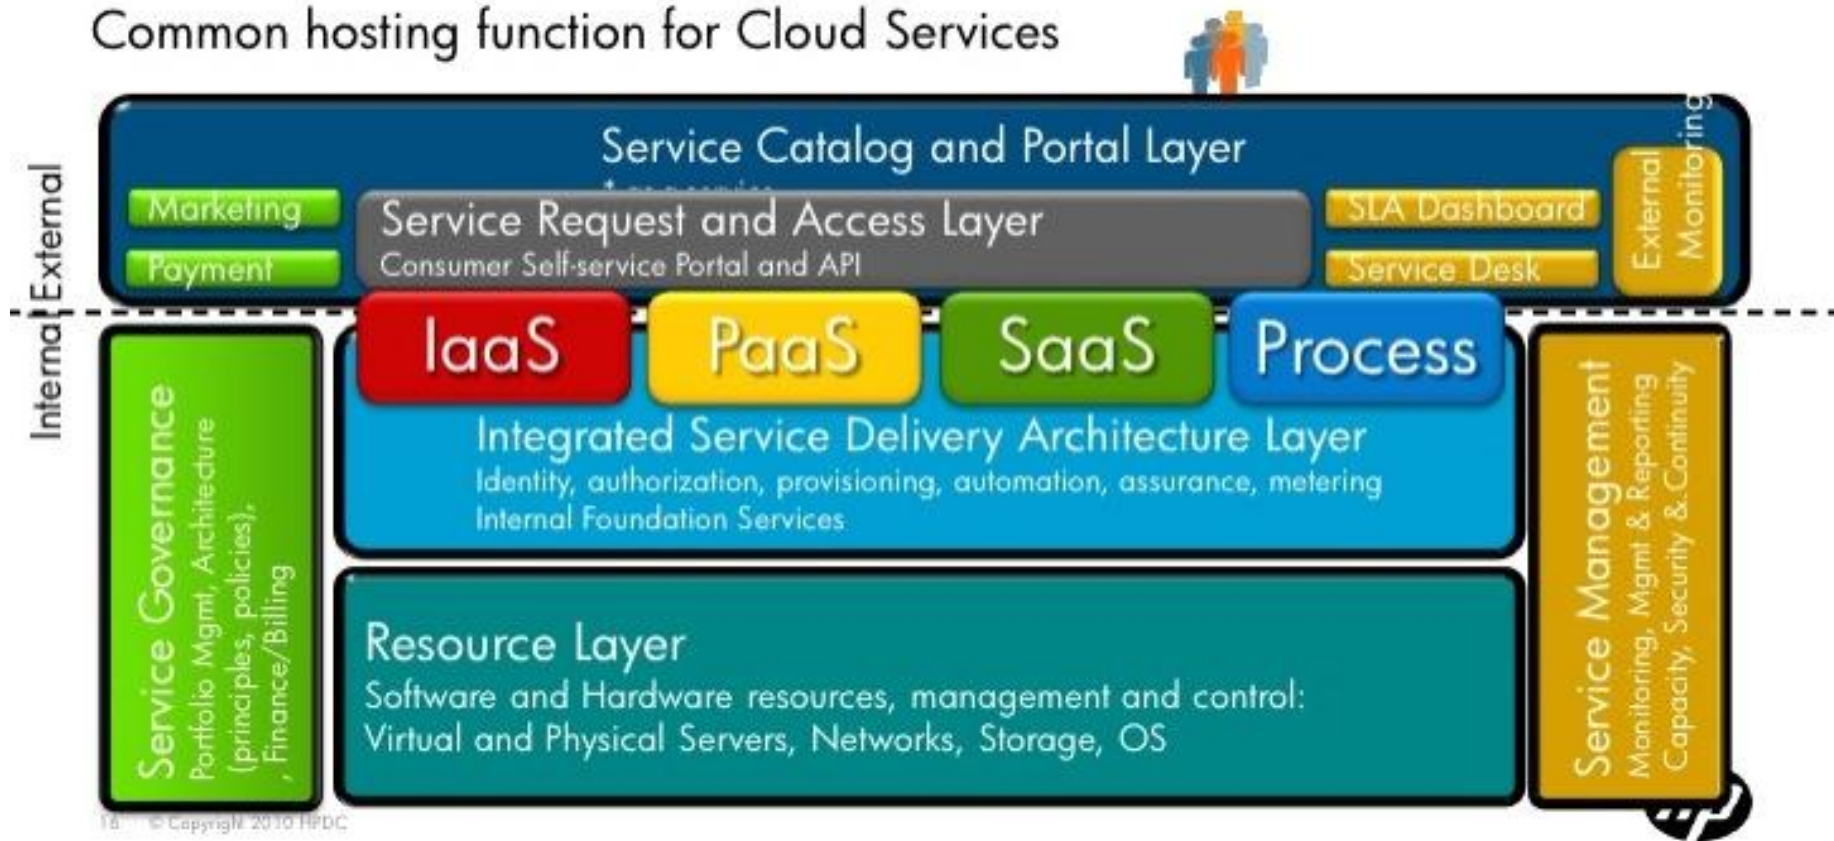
Common hosting function for Cloud Services

External
Internal

Service Catalog and Portal Layer

Marketing
Payment

Service Request and Access Layer
Consumer Self-service Portal and API

SLA Dashboard
Service Desk

External Monitoring

IaaS
PaaS
SaaS
Process

Integrated Service Delivery Architecture Layer
Identity, authorization, provisioning, automation, assurance, metering
Internal Foundation Services

Service Governance
Portfolio Mgmt, Architecture (principles, policies), Finance/Billing

Resource Layer
Software and Hardware resources, management and control:
Virtual and Physical Servers, Networks, Storage, OS

Service Management
Monitoring, Mgmt & Reporting
Capacity, Security & Continuity

18 © Copyright 2010 HPDC